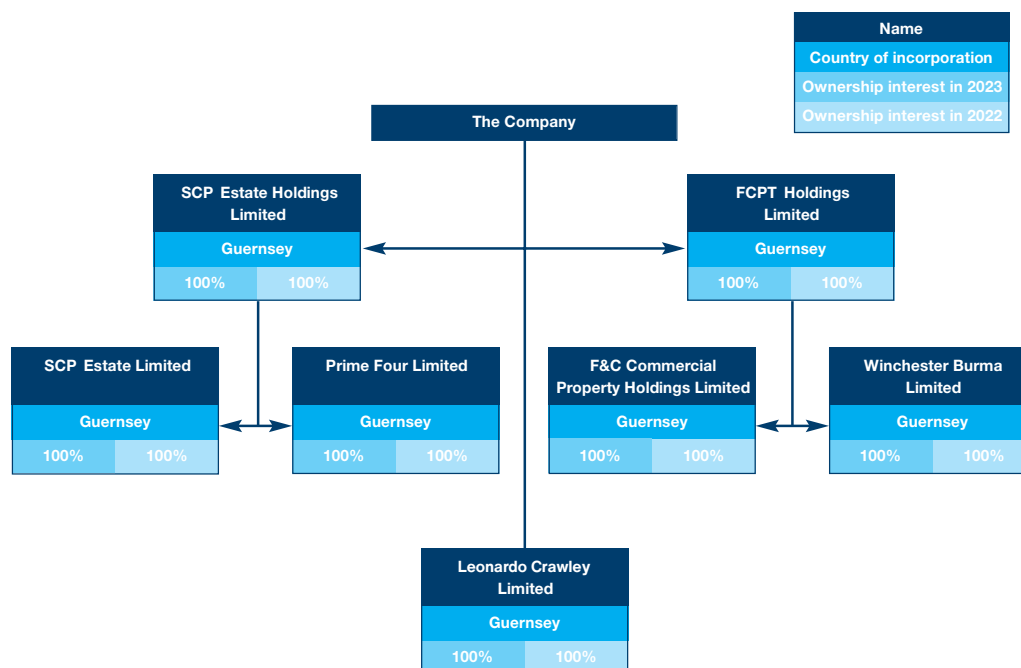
Name
Country of incorporation
Ownership interest in 2023
Ownership interest in 2022

The Company

SCP Estate Holdings Limited
Guernsey
100% 100%

FCPT Holdings Limited
Guernsey
100% 100%

SCP Estate Limited
Guernsey
100% 100%

Prime Four Limited
Guernsey
100% 100%

F&C Commercial Property Holdings Limited
Guernsey
100% 100%

Winchester Burma Limited
Guernsey
100% 100%

Leonardo Crawley Limited
Guernsey
100% 100%